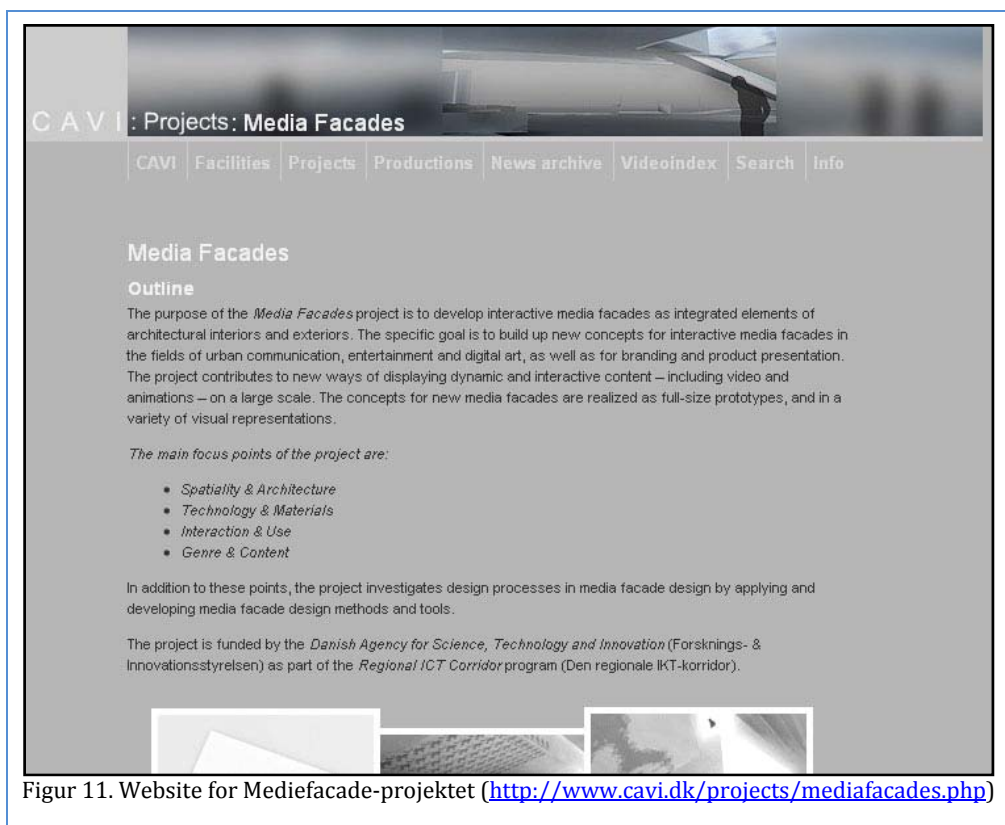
C A V I : Projects: Media Facades

CAVI | Facilities | Projects | Productions | News archive | Videoindex | Search | Info

Media Facades

Outline

The purpose of the *Media Facades* project is to develop interactive media facades as integrated elements of architectural interiors and exteriors. The specific goal is to build up new concepts for interactive media facades in the fields of urban communication, entertainment and digital art, as well as for branding and product presentation. The project contributes to new ways of displaying dynamic and interactive content – including video and animations – on a large scale. The concepts for new media facades are realized as full-size prototypes, and in a variety of visual representations.

*The main focus points of the project are:*

- *Spatiality & Architecture*
- *Technology & Materials*
- *Interaction & Use*
- *Genre & Content*

In addition to these points, the project investigates design processes in media facade design by applying and developing media facade design methods and tools.

The project is funded by the *Danish Agency for Science, Technology and Innovation* (Forsknings- & Innovationsstyrelsen) as part of the *Regional ICT Corridor* program (Den regionale IKT-korridor).

Figur 11. Website for Mediefacade-projektet (http://www.cavi.dk/projects/mediafacades.php)